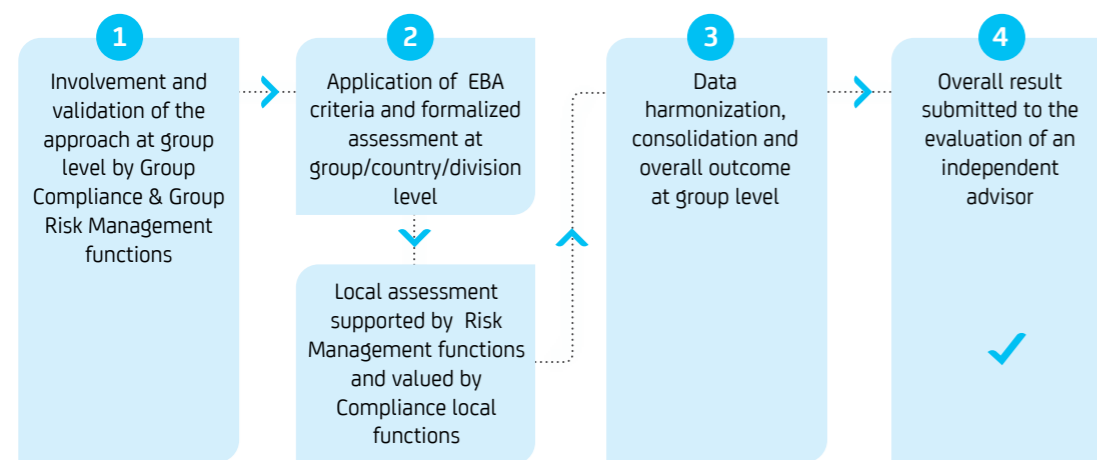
1

Involvement and validation of the approach at group level by Group Compliance & Group Risk Management functions

2

Application of EBA criteria and formalized assessment at group/country/division level

Local assessment supported by Risk Management functions and valued by Compliance local functions

3

Data harmonization, consolidation and overall outcome at group level

4

Overall result submitted to the evaluation of an independent advisor